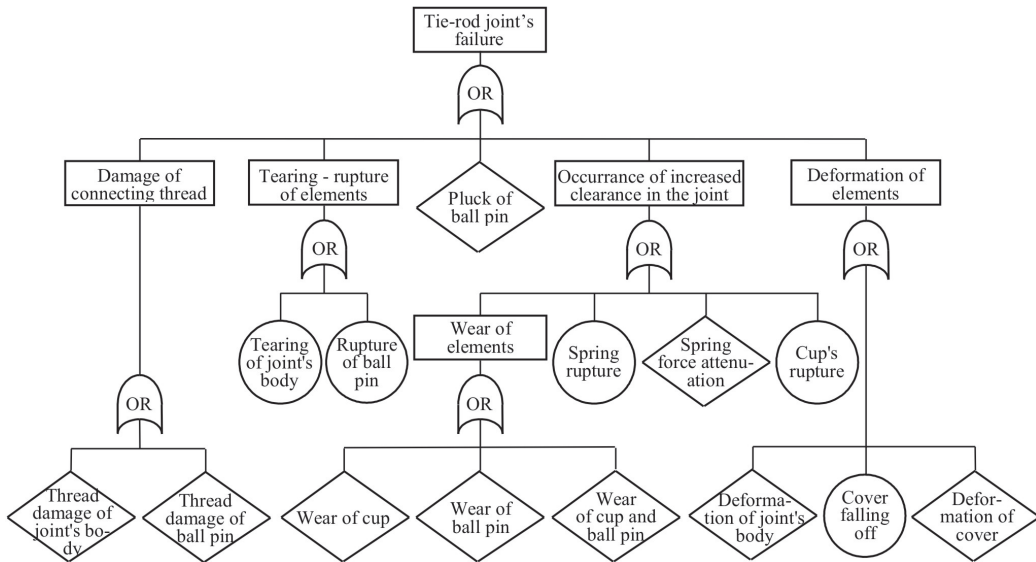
Tie-rod joint's failure

OR

Damage of connecting thread

Tearing - rupture of elements

Pluck of ball pin

Occurrance of increased clearance in the joint

Deformation of elements

OR

Tearing of joint's body

Rupture of ball pin

OR

Wear of elements

Spring rupture

Spring force attenuation

Cup's rupture

OR

OR

OR

Thread damage of joint's body

Thread damage of ball pin

Wear of cup

Wear of ball pin

Wear of cup and ball pin

Deformation of joint's body

Cover falling off

Deformation of cover